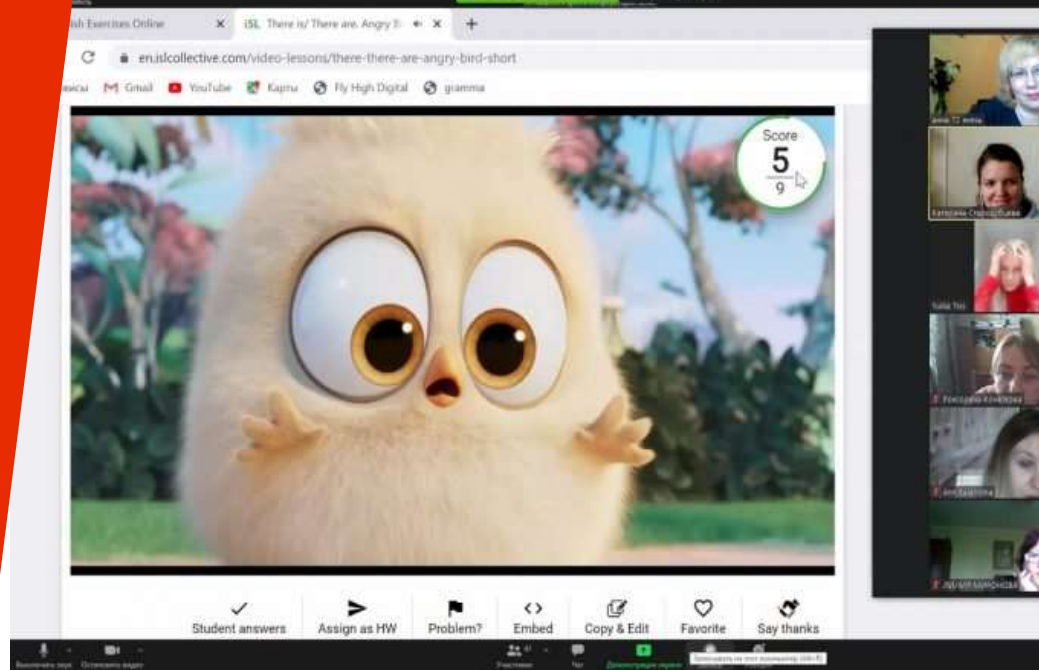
lish Exercises Online

iSL There is/ There are. Angry B

en.islcollective.com/video-lessons/there-there-are-angry-bird-short

висы Gmail YouTube Карты Fly High Digital gramma

Score
5
9

Student answers
Assign as HW
Problem?
Embed
Copy & Edit
Favorite
Say thanks

Юлія Тоі